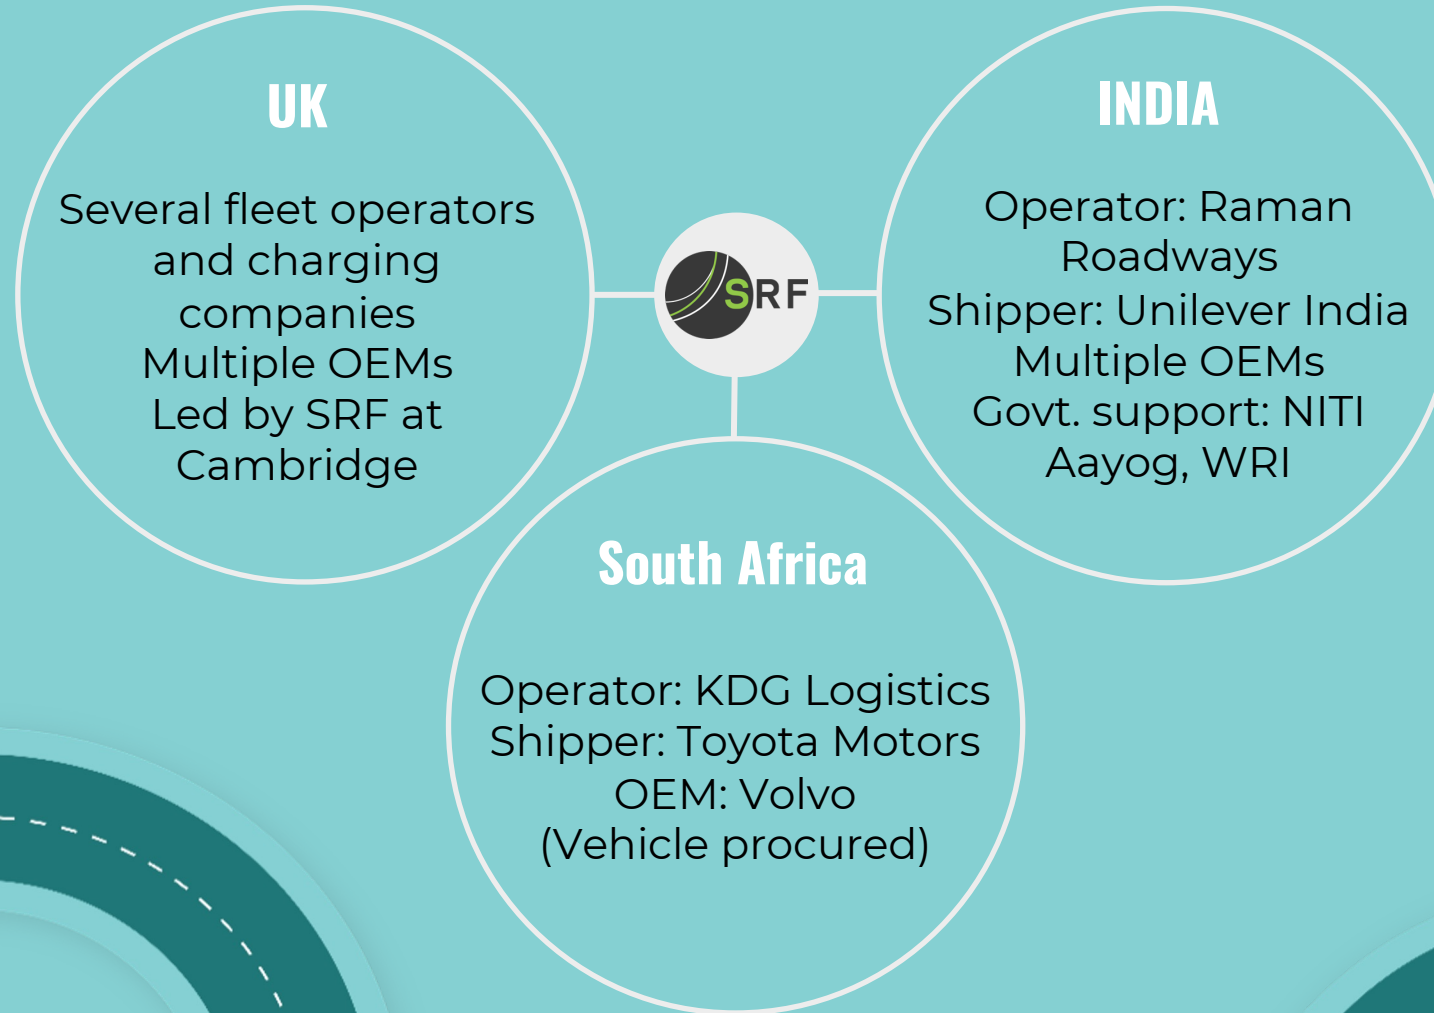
UK

Several fleet operators and charging companies
Multiple OEMs
Led by SRF at Cambridge

SRF

INDIA

Operator: Raman Roadways
Shipper: Unilever India
Multiple OEMs
Govt. support: NITI Aayog, WRI

South Africa

Operator: KDG Logistics
Shipper: Toyota Motors
OEM: Volvo
(Vehicle procured)